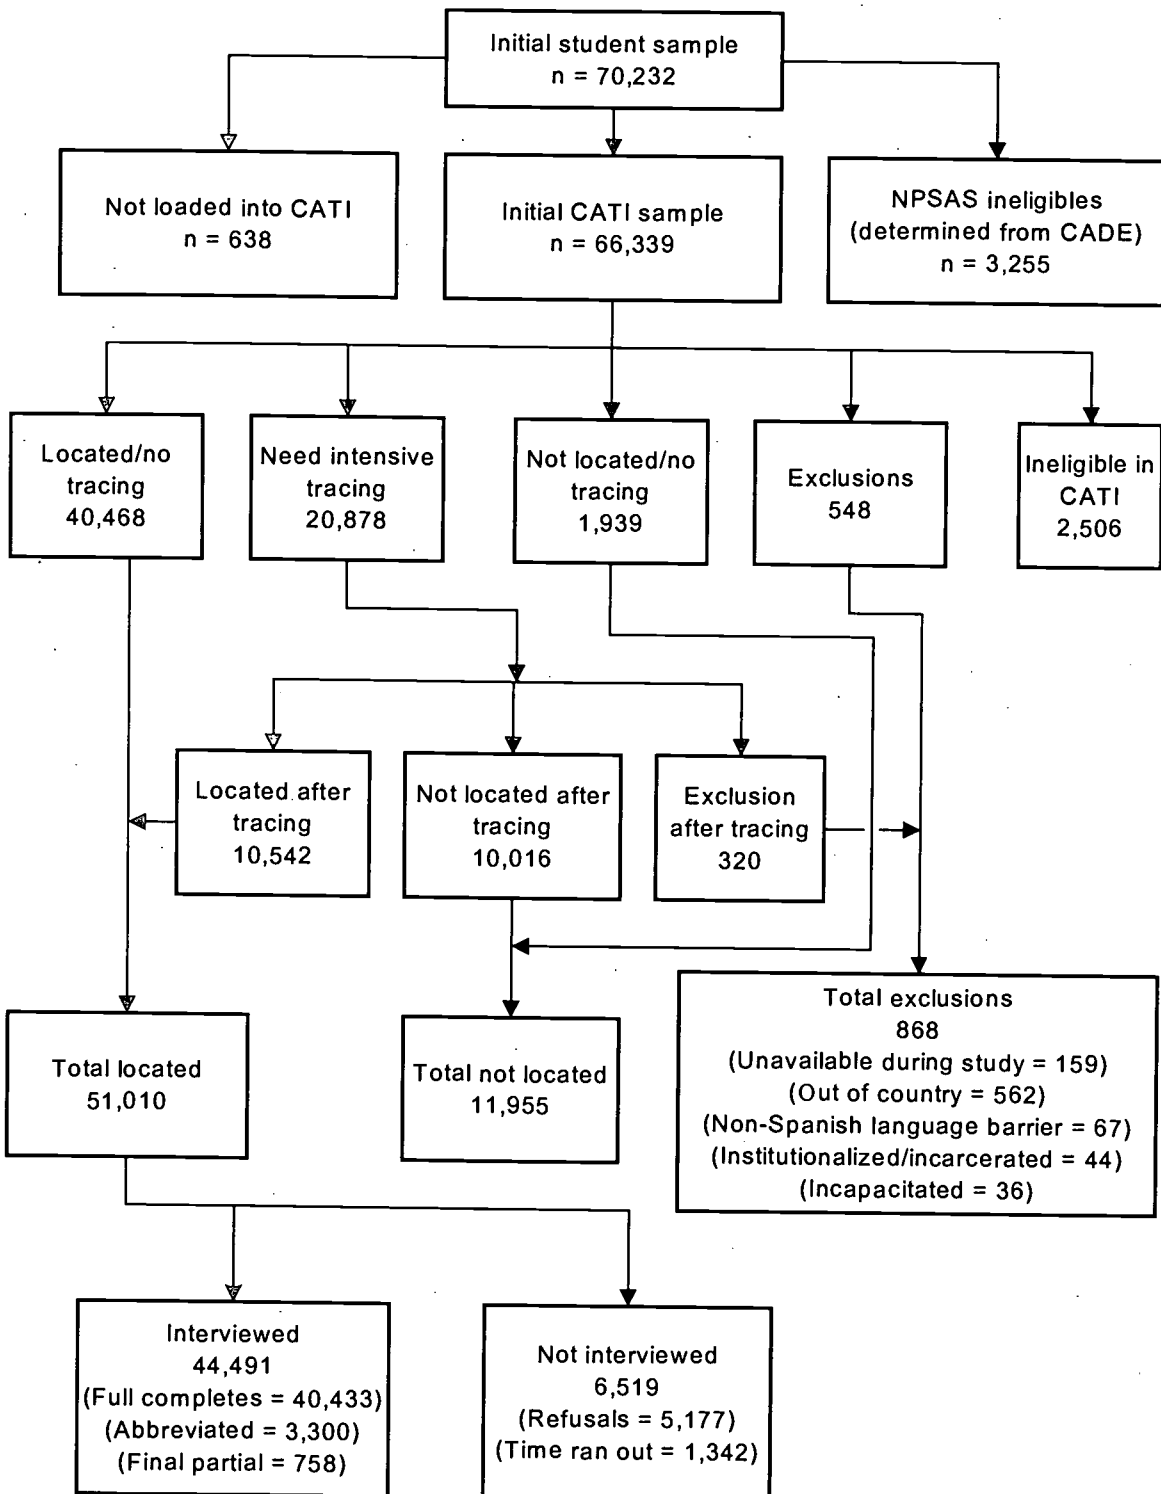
Initial student sample
n = 70,232

Not loaded into CATI
n = 638

Initial CATI sample
n = 66,339

NPSAS ineligibles
(determined from CADE)
n = 3,255

Located/no tracing
40,468

Need intensive tracing
20,878

Not located/no tracing
1,939

Exclusions
548

Ineligible in CATI
2,506

Located after tracing
10,542

Not located after tracing
10,016

Exclusion after tracing
320

Total located
51,010

Total not located
11,955

Total exclusions
868
(Unavailable during study = 159)
(Out of country = 562)
(Non-Spanish language barrier = 67)
(Institutionalized/incarcerated = 44)
(Incapacitated = 36)

Interviewed
44,491
(Full completes = 40,433)
(Abbreviated = 3,300)
(Final partial = 758)

Not interviewed
6,519
(Refusals = 5,177)
(Time ran out = 1,342)